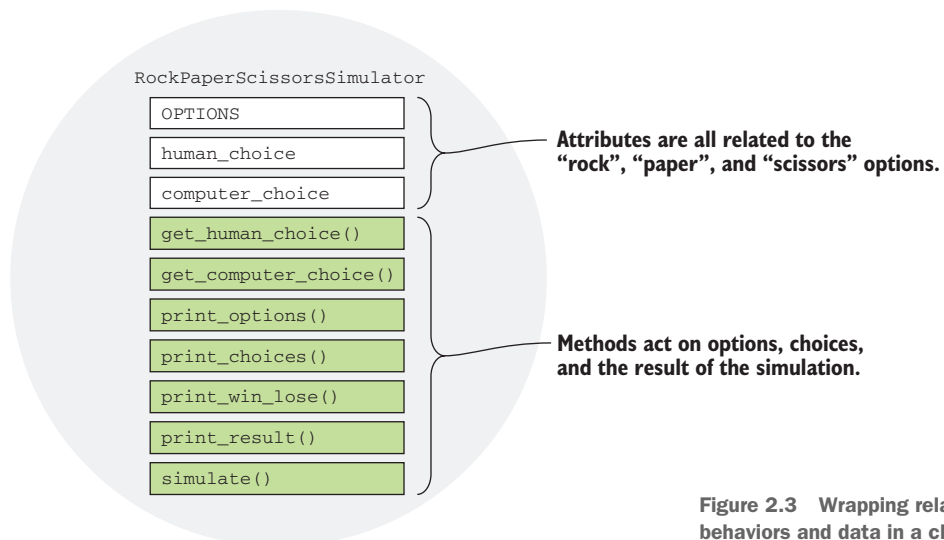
RockPaperScissorsSimulator

OPTIONS

human_choice

computer_choice

get_human_choice()

get_computer_choice()

print_options()

print_choices()

print_win_lose()

print_result()

simulate()

Attributes are all related to the "rock", "paper", and "scissors" options.

Methods act on options, choices, and the result of the simulation.

Figure 2.3 Wrapping rela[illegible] behaviors and data in a cl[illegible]